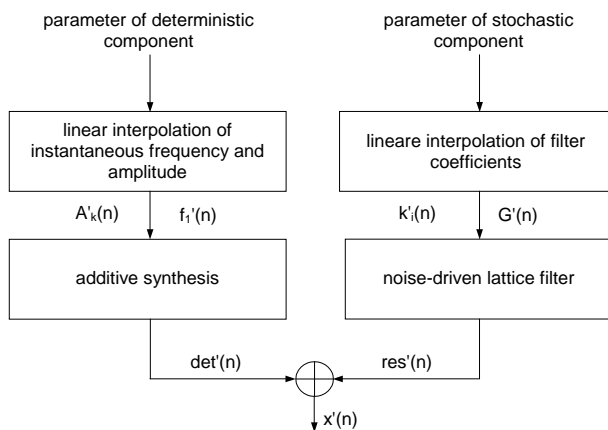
parameter of deterministic component

parameter of stochastic component

linear interpolation of instantaneous frequency and amplitude

lineare interpolation of filter coefficients

$A'_k(n)$

$f_1'(n)$

$k'_i(n)$

$G'(n)$

additive synthesis

noise-driven lattice filter

det'(n)

res'(n)

x'(n)